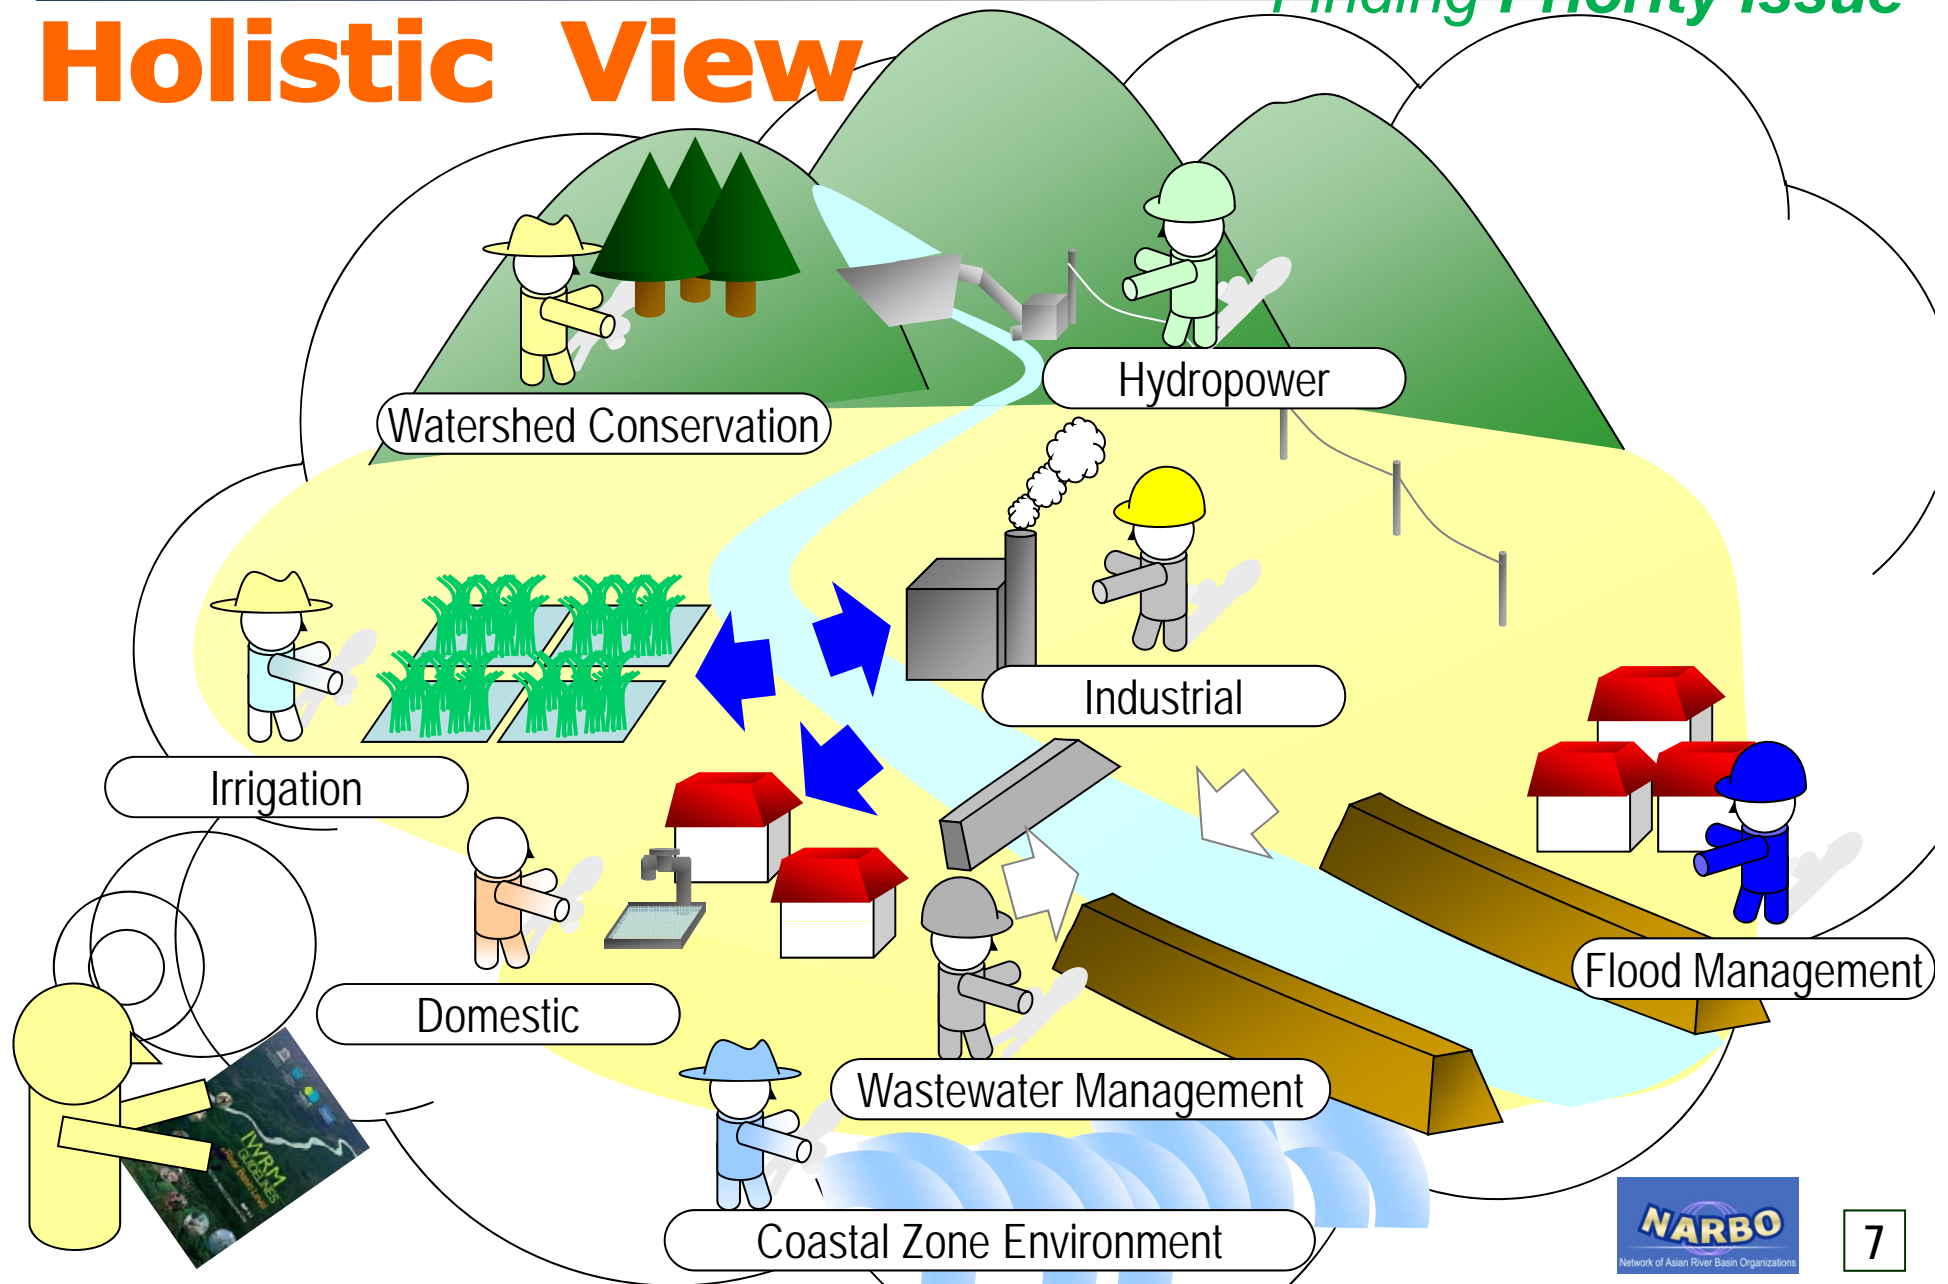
Holistic View

Finding Priority Issue

Watershed Conservation

Hydropower

Industrial

Irrigation

Domestic

Flood Management

Wastewater Management

Coastal Zone Environment

IWRM GUIDELINES at River Basin Level

NARBO
Network of Asian River Basin Organizations

7